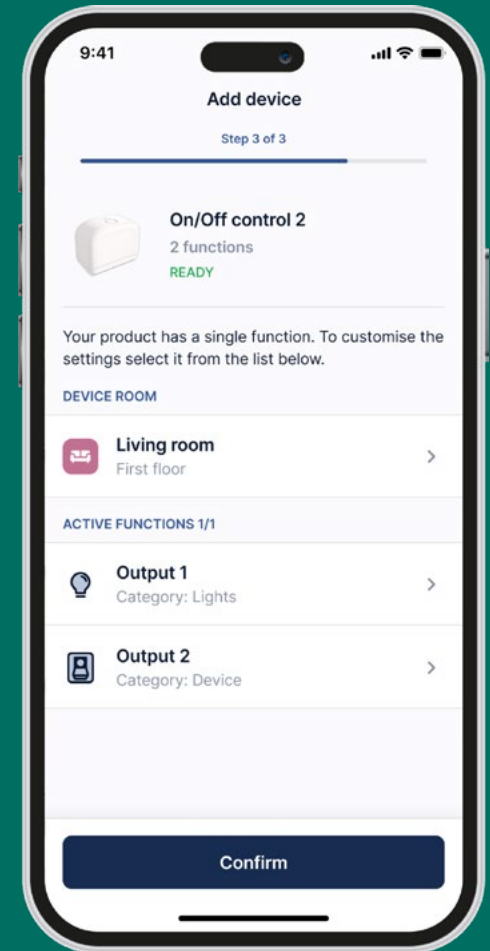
9:41

Add device

Step 3 of 3

On/Off control 2
2 functions
READY

Your product has a single function. To customise the settings select it from the list below.

DEVICE ROOM

Living room
First floor

ACTIVE FUNCTIONS 1/1

Output 1
Category: Lights

Output 2
Category: Device

Confirm